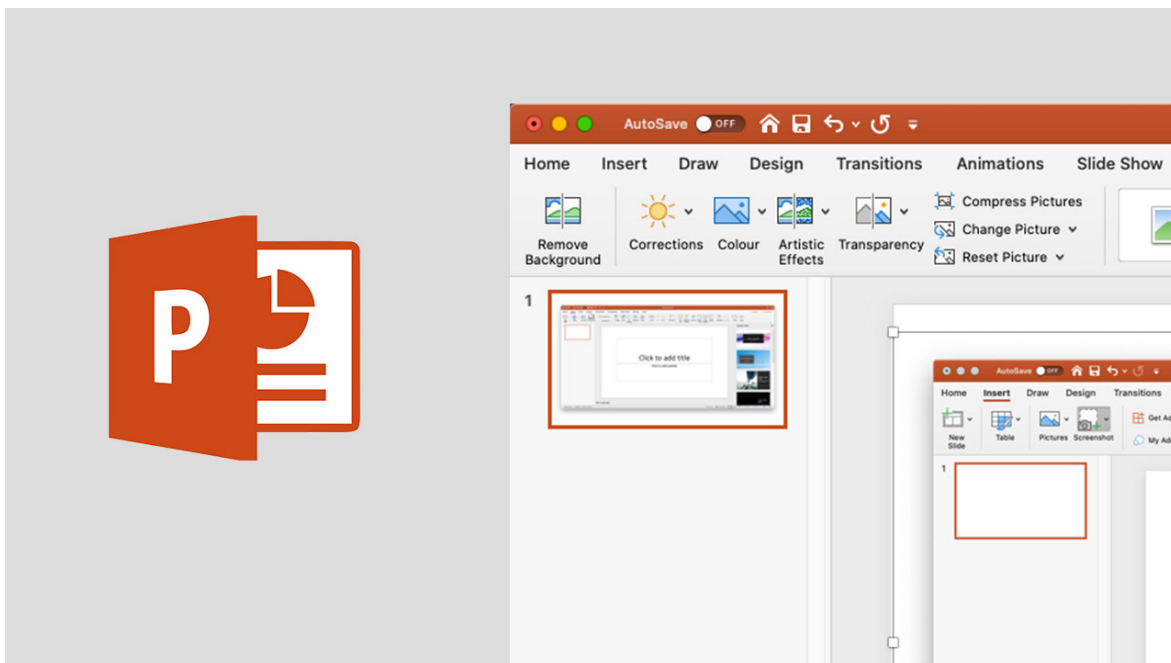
P

AutoSave OFF

Home Insert Draw Design Transitions Animations Slide Show

Remove Background
Corrections
Colour
Artistic Effects
Transparency
Compress Pictures
Change Picture
Reset Picture

1

Click to add title

AutoSave OFF

Home Insert Draw Design Transitions

New Slide
Table
Pictures
Screenshot
Get Ad
My Ad

1